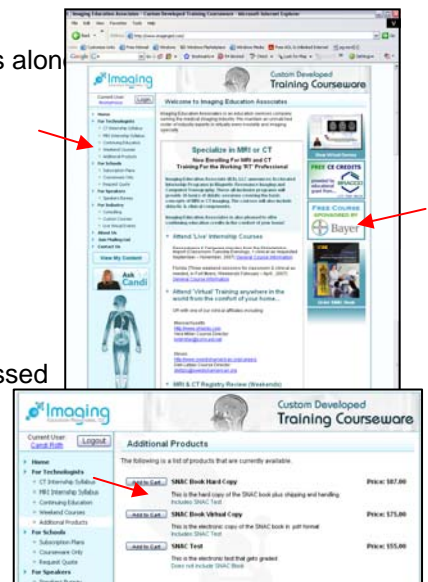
s alon

ssed

Imaging Education Associates - Custom Developed Training Courseware - Microsoft Internet Explorer

Imaging

Custom Developed
Training Courseware

Current User
Login

Welcome to Imaging Education Associates

Home
For Technologists
CT Internship Syllabus
MRI Internship Syllabus
Continuing Education
Weekend Courses
Additional Products
For Schools
Subscription Plans
Courseware Only
Request Quote
For Speakers
Speakers Bureau
For Industry
Consulting
Custom Courses
Live Virtual Events
About Us
Join Mailing List
Contact Us

View My Content

Ask Candi

Specialize in MRI or CT

Now Enrolling For MRI and CT Training For the Working 'RT' Professional

Attend 'Live' Internship Courses

Attend 'Virtual' Training anywhere in the world from the comfort of your home...

MRI & CT Registry Review (Weekends)

FREE CE CREDITS

FREE COURSE SPONSORED BY Bayer

Imaging

Custom Developed
Training Courseware

Current User
Candi Roth
Logout

Additional Products

The following is a list of products that are currently available.

Home
For Technologists
CT Internship Syllabus
MRI Internship Syllabus
Continuing Education
Weekend Courses
Additional Products
For Schools
Subscription Plans
Courseware Only
Request Quote
For Speakers

Add to Cart
SNAC Book Hard Copy
Price: $87.00
This is the hard copy of the SNAC book plus shipping and handling.
Includes SNAC Test

Add to Cart
SNAC Book Virtual Copy
Price: $75.00
This is the electronic copy of the SNAC book in .pdf format
Includes SNAC Test

Add to Cart
SNAC Test
Price: $55.00
This is the electronic test that gets graded
Does not include SNAC Book